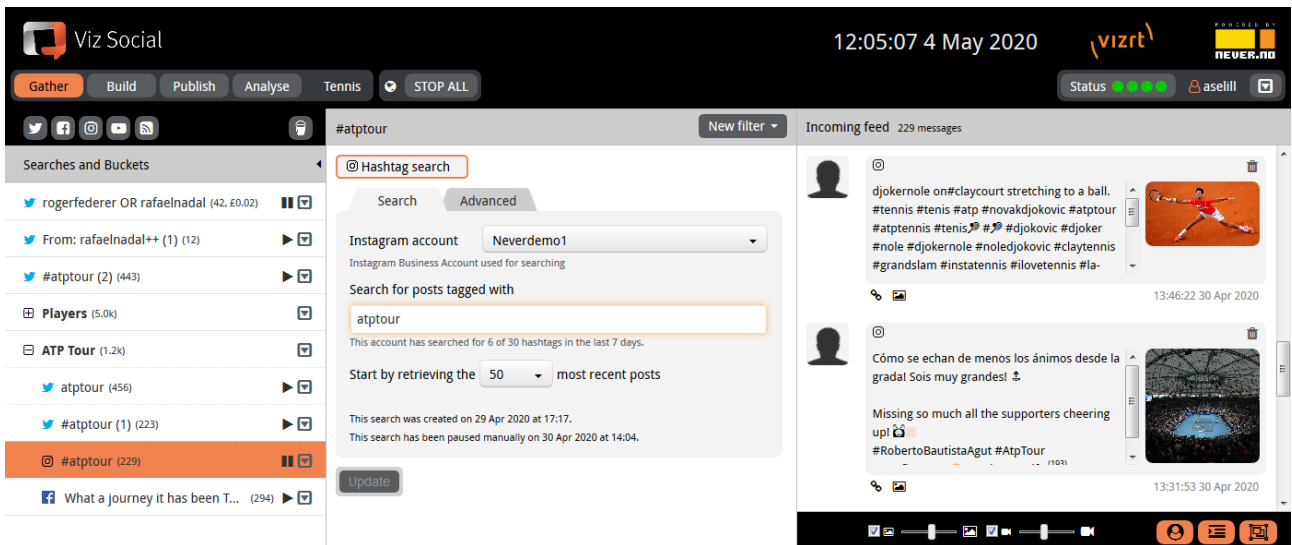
Viz Social

12:05:07 4 May 2020

vizrt

POWERED BY
NEVER.NO

Gather Build Publish Analyse Tennis STOP ALL

Status

aselill

Searches and Buckets

rogerfederer OR rafaelnadal (42, £0.02)

From: rafaelnadal++ (1) (12)

#atptour (2) (443)

Players (5.0k)

ATP Tour (1.2k)

atptour (456)

#atptour (1) (223)

#atptour (229)

What a journey it has been T... (294)

#atptour

New filter

Hashtag search

Search Advanced

Instagram account Neverdemo1

Instagram Business Account used for searching

Search for posts tagged with

atptour

This account has searched for 6 of 30 hashtags in the last 7 days.

Start by retrieving the 50 most recent posts

This search was created on 29 Apr 2020 at 17:17.

This search has been paused manually on 30 Apr 2020 at 14:04.

Update

Incoming feed 229 messages

djokernole on#claycourt stretching to a ball. #tennis #tenis #atp #novakdjokovic #atptour #atptennis #tenis🎾 #🎾 #djokovic #djoker #nole #djokernole #noledjokovic #claytennis #grandslam #instatennis #ilovetennis #la-

13:46:22 30 Apr 2020

Cómo se echan de menos los ánimos desde la grada! Sois muy grandes!

Missing so much all the supporters cheering up!

#RobertoBautistaAgut #AtpTour

13:31:53 30 Apr 2020